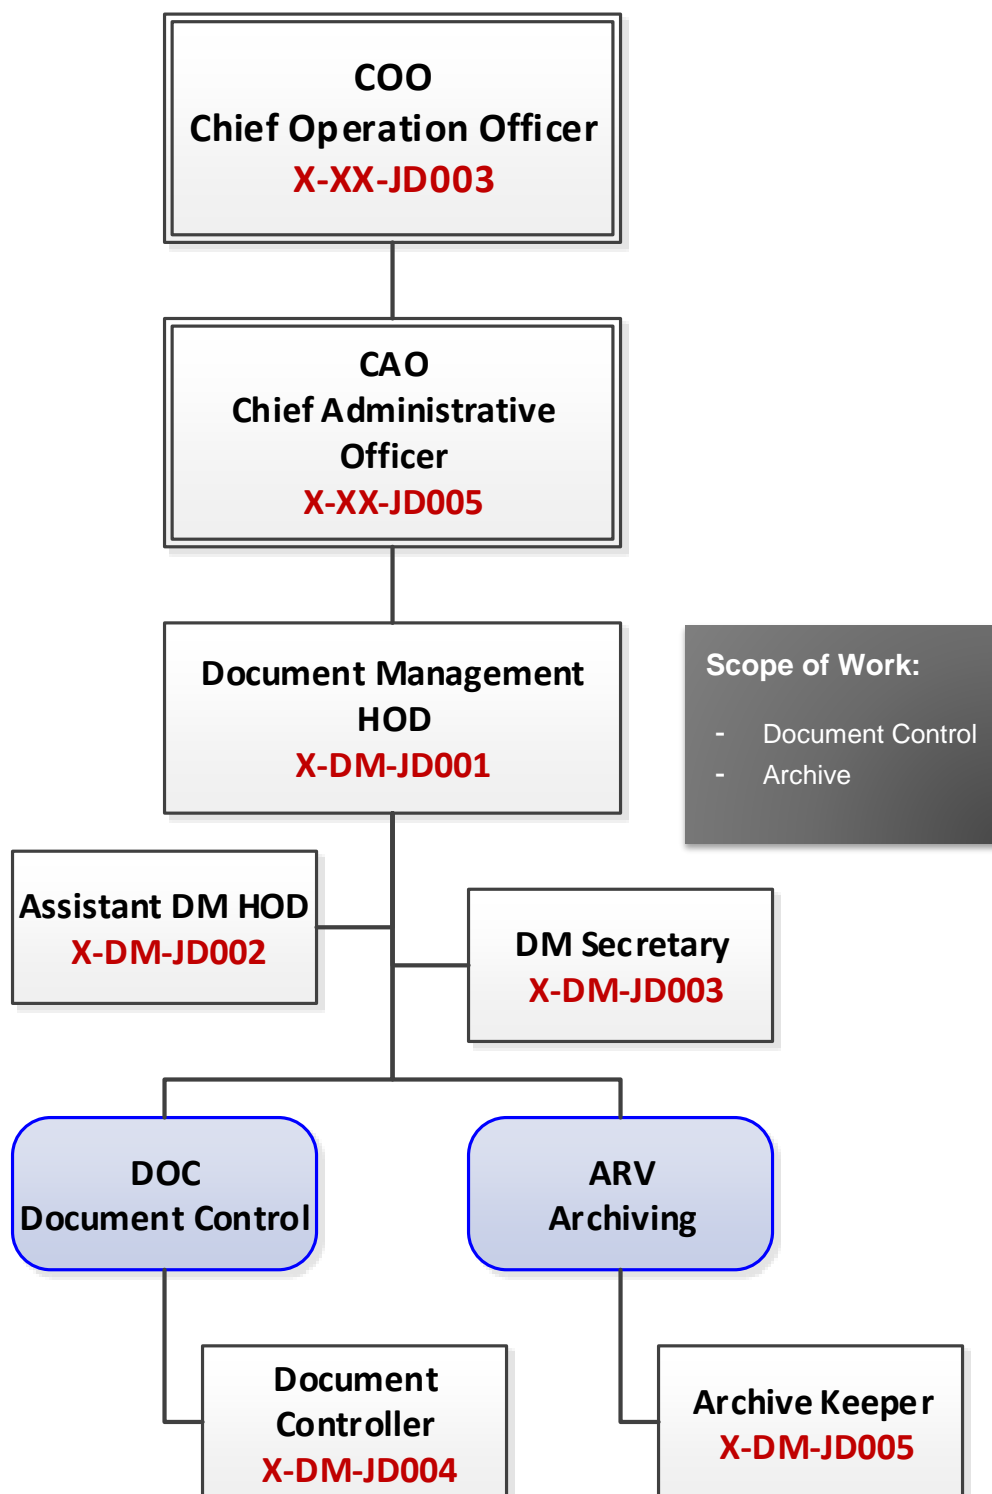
COO
Chief Operation Officer
X-XX-JD003

CAO
Chief Administrative Officer
X-XX-JD005

Document Management HOD
X-DM-JD001

Scope of Work:

- Document Control
- Archive

Assistant DM HOD
X-DM-JD002

DM Secretary
X-DM-JD003

DOC
Document Control

ARV
Archiving

Document Controller
X-DM-JD004

Archive Keeper
X-DM-JD005